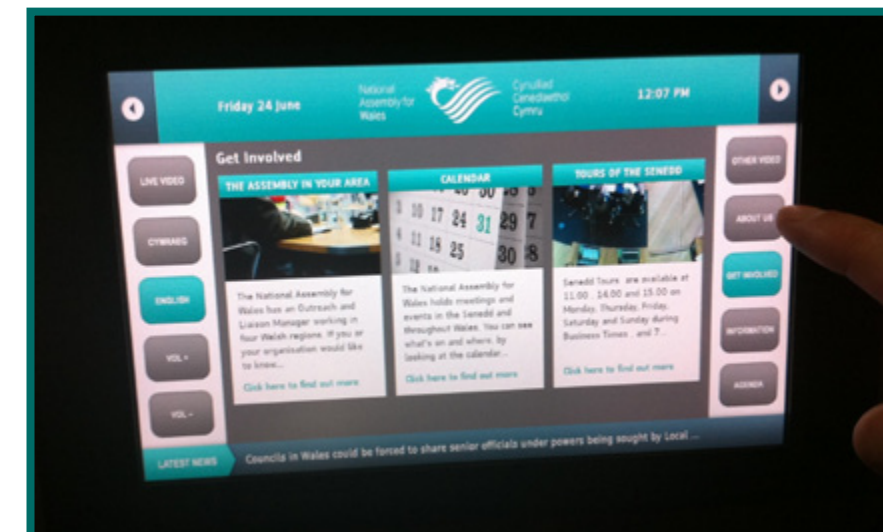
Friday 24 June

National Assembly for Wales

Cynulliad Cenedlaethol Cymru

12:07 PM

LIVE VIDEO

CYMRAEG

ENGLISH

VOL +

VOL -

Get Involved

THE ASSEMBLY IN YOUR AREA

The National Assembly for Wales has an Outreach and Liaison Manager working in four Welsh regions. If you or your organisation would like to know...

Click here to find out more

CALENDAR

10 17 24 31 29 7
11 18 25 30 8

The National Assembly for Wales holds meetings and events in the Senedd and throughout Wales. You can see what's on and where, by looking at the calendar...

Click here to find out more

TOURS OF THE SENEDD

Senedd tours are available at 11.00, 14.00 and 15.00 on Monday, Thursday, Friday, Saturday and Sunday during Business Times... and 7...

Click here to find out more

OTHER VIDEO

ABOUT US

GET INVOLVED

INFORMATION

AGENDA

LATEST NEWS

Councils in Wales could be forced to share senior officials under powers being sought by Local ...